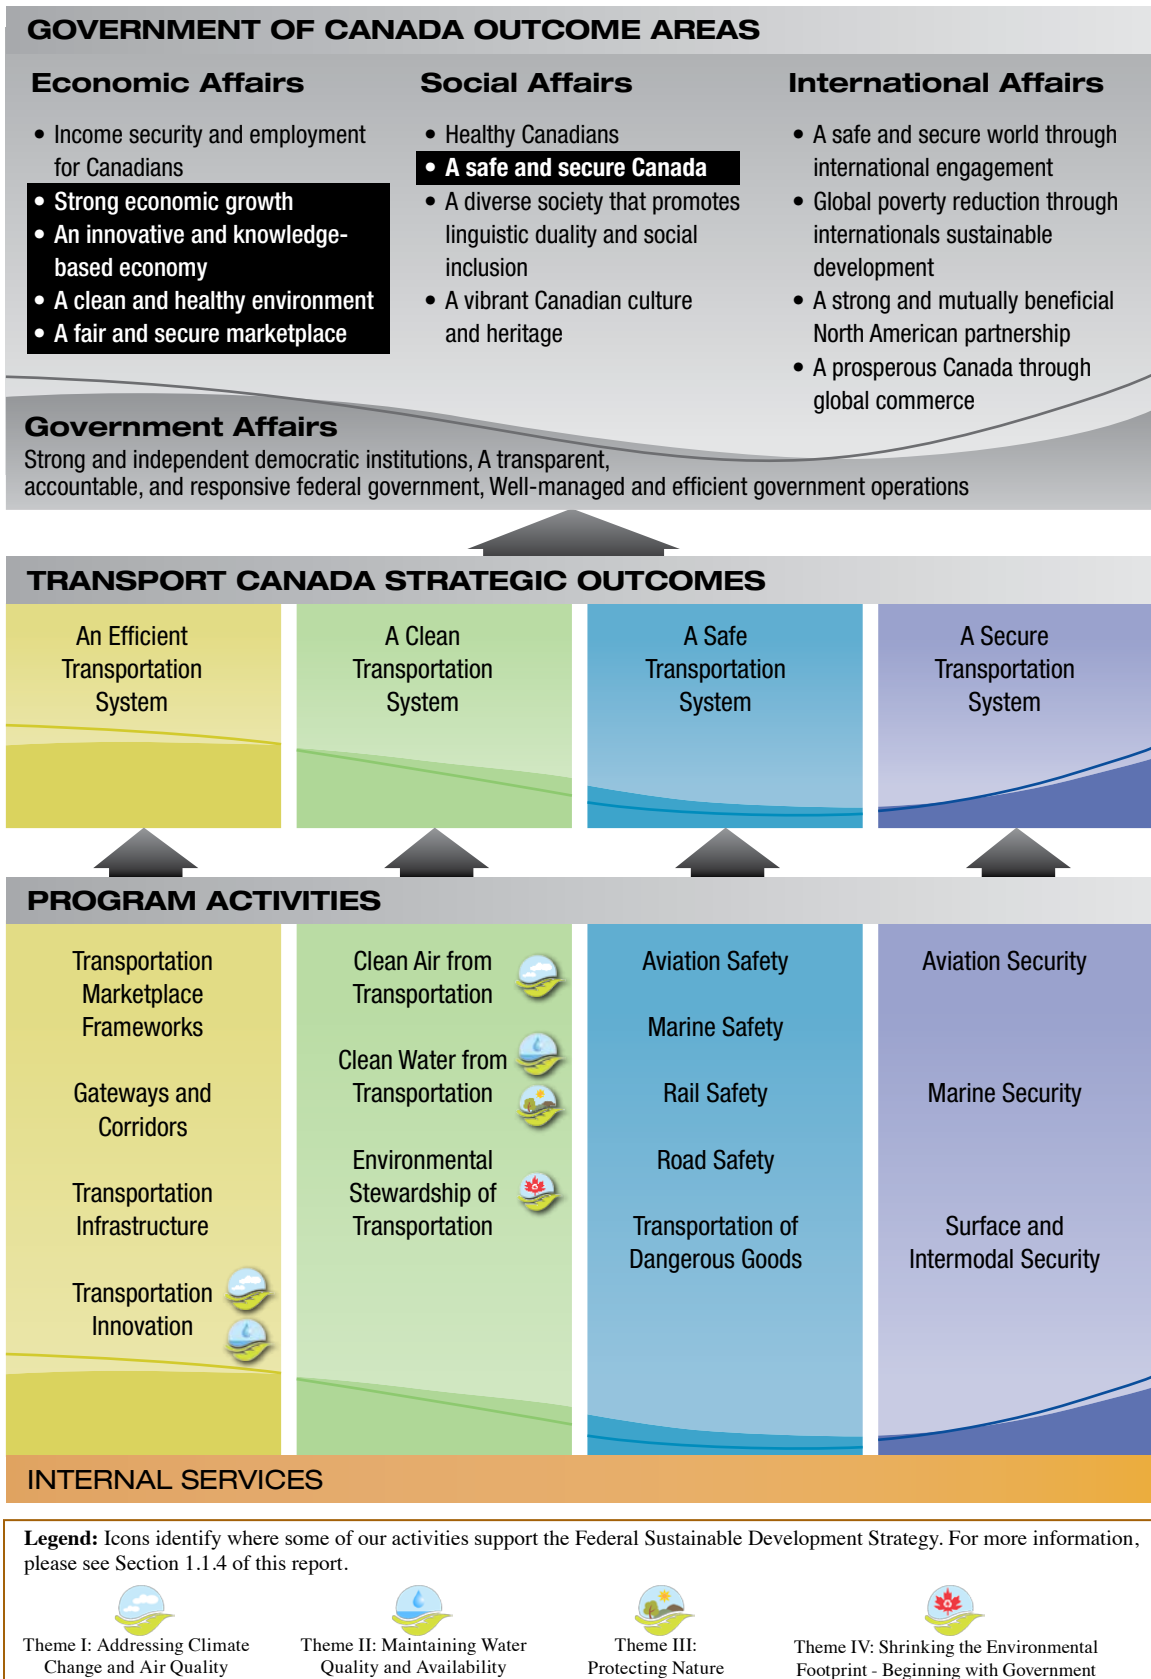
GOVERNMENT OF CANADA OUTCOME AREAS

Economic Affairs

• Income security and employment for Canadians
• Strong economic growth
• An innovative and knowledge-based economy
• A clean and healthy environment
• A fair and secure marketplace

Social Affairs

• Healthy Canadians
• A safe and secure Canada
• A diverse society that promotes linguistic duality and social inclusion
• A vibrant Canadian culture and heritage

International Affairs

• A safe and secure world through international engagement
• Global poverty reduction through internationals sustainable development
• A strong and mutually beneficial North American partnership
• A prosperous Canada through global commerce

Government Affairs

Strong and independent democratic institutions, A transparent, accountable, and responsive federal government, Well-managed and efficient government operations

TRANSPORT CANADA STRATEGIC OUTCOMES

| An Efficient Transportation System | A Clean Transportation System | A Safe Transportation System | A Secure Transportation System |
|---|---|---|---|

PROGRAM ACTIVITIES

| Transportation Marketplace Frameworks | Clean Air from Transportation | Aviation Safety | Aviation Security |
|---|---|---|---|
| Gateways and Corridors | Clean Water from Transportation | Marine Safety | Marine Security |
| Transportation Infrastructure | Environmental Stewardship of Transportation | Rail Safety | Surface and Intermodal Security |
| Transportation Innovation | | Road Safety | |
| | | Transportation of Dangerous Goods | |

INTERNAL SERVICES

Legend: Icons identify where some of our activities support the Federal Sustainable Development Strategy. For more information, please see Section 1.1.4 of this report.

Theme I: Addressing Climate Change and Air Quality
Theme II: Maintaining Water Quality and Availability
Theme III: Protecting Nature
Theme IV: Shrinking the Environmental Footprint - Beginning with Government